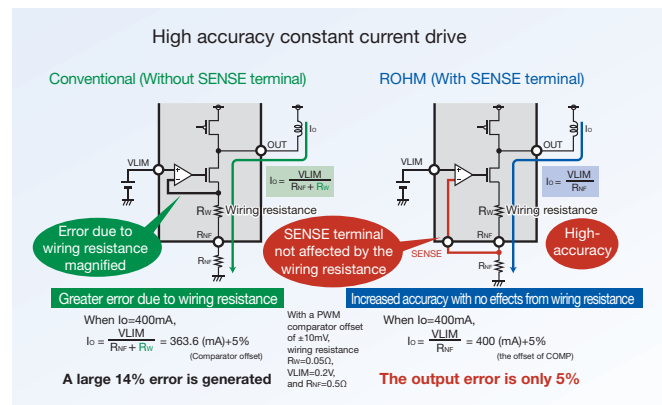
High accuracy constant current drive

Conventional (Without SENSE terminal)

VLIM

OUT

Io

$I_O = \frac{VLIM}{R_{NF} + R_W}$

Rw Wiring resistance

RNF

RNF

Error due to wiring resistance magnified

Greater error due to wiring resistance

When Io=400mA,

$I_O = \frac{VLIM}{R_{NF} + R_W} = 363.6$ (mA)+5%
(Comparator offset)

A large 14% error is generated

With a PWM comparator offset of ±10mV, wiring resistance Rw=0.05Ω, VLIM=0.2V, and RNF=0.5Ω

ROHM (With SENSE terminal)

VLIM

OUT

Io

$I_O = \frac{VLIM}{R_{NF}}$

Rw Wiring resistance

RNF

RNF

SENSE terminal not affected by the wiring resistance

SENSE

High-accuracy

Increased accuracy with no effects from wiring resistance

When Io=400mA,

$I_O = \frac{VLIM}{R_{NF}} = 400$ (mA)+5%
(the offset of COMP)

The output error is only 5%